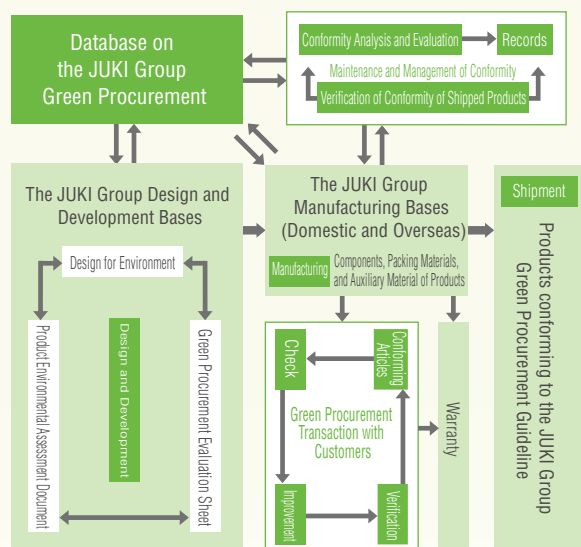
Database on the JUKI Group Green Procurement

Conformity Analysis and Evaluation

Records

Maintenance and Management of Conformity

Verification of Conformity of Shipped Products

The JUKI Group Design and Development Bases

Design for Environment

Product Environmental Assessment Document

Design and Development

Green Procurement Evaluation Sheet

The JUKI Group Manufacturing Bases (Domestic and Overseas)

Manufacturing

Components, Packing Materials, and Auxiliary Material of Products

Check

Conforming Articles

Green Procurement Transaction with Customers

Improvement

Verification

Warranty

Shipment

Products conforming to the JUKI Group Green Procurement Guideline